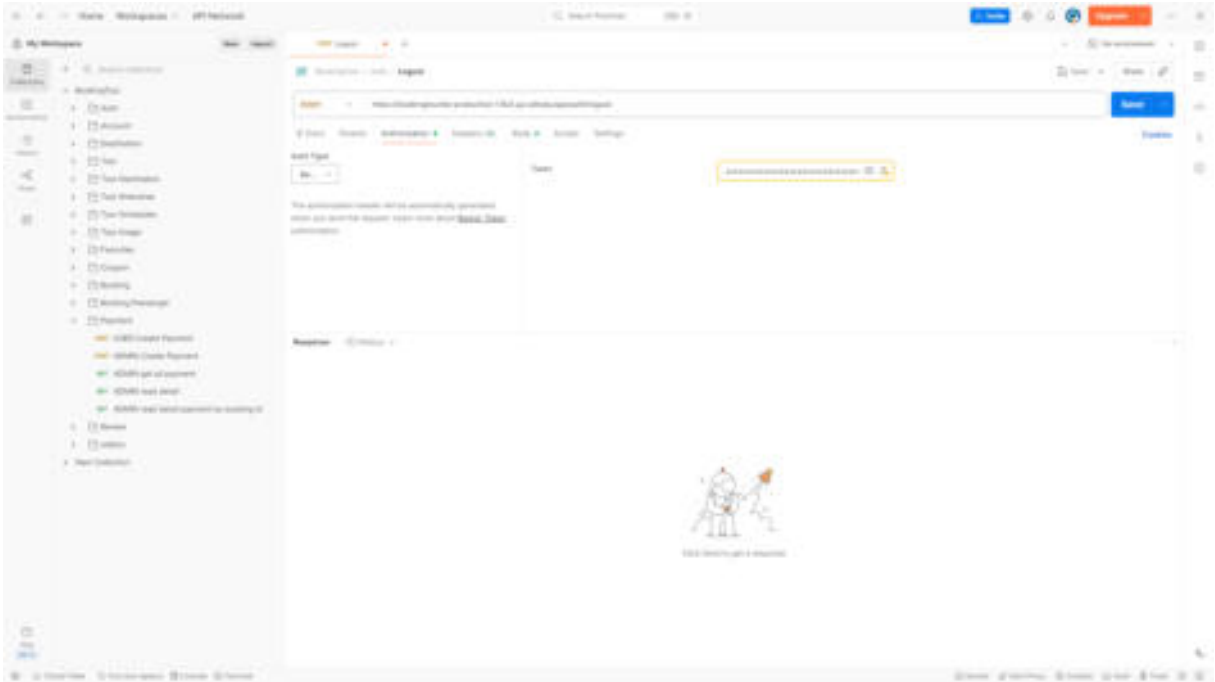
Home Workspaces API Network

Search Postman

Invite Upgrade

My Workspace New Import

Logout

Collections

Environments

History

Flows

BookingTour

Auth

Account

Destination

Tour

Tour Destination

Tour Itineraries

Tour Schedules

Tour Image

Favorites

Coupon

Booking

Booking Passenger

Payment

POST (USER) Create Payment

POST (ADMIN) Create Payment

GET ADMIN get all payment

GET ADMIN read detail

GET ADMIN read detail payment by booking id

Review

Addon

New Collection

BookingTour / Auth / Logout

Save Share

POST

Send

Docs Params Authorization Headers Body Scripts Settings

Cookies

Auth Type

Be...

The authorization header will be automatically generated when you send the request. Learn more about Bearer Token authorization.

Token

Response History

Click Send to get a response

Online Find and replace Console Terminal

Runner Start Proxy Cookies Vault Trash